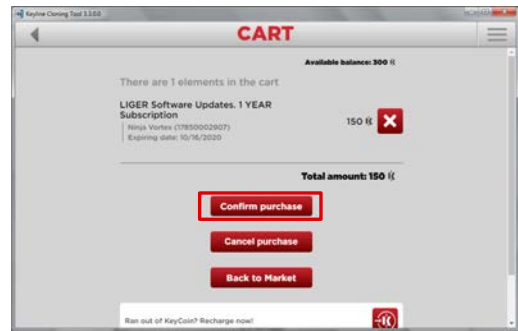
Keyline Cloning Tool 3.3.0.0

CART

Available balance: 300 K

There are 1 elements in the cart

LIGER Software Updates. 1 YEAR Subscription

Ninja Vortex (17850002907)

Expiring date: 10/16/2020

150 K

Total amount: 150 K

Confirm purchase

Cancel purchase

Back to Market

Ran out of KeyCoin? Recharge now!